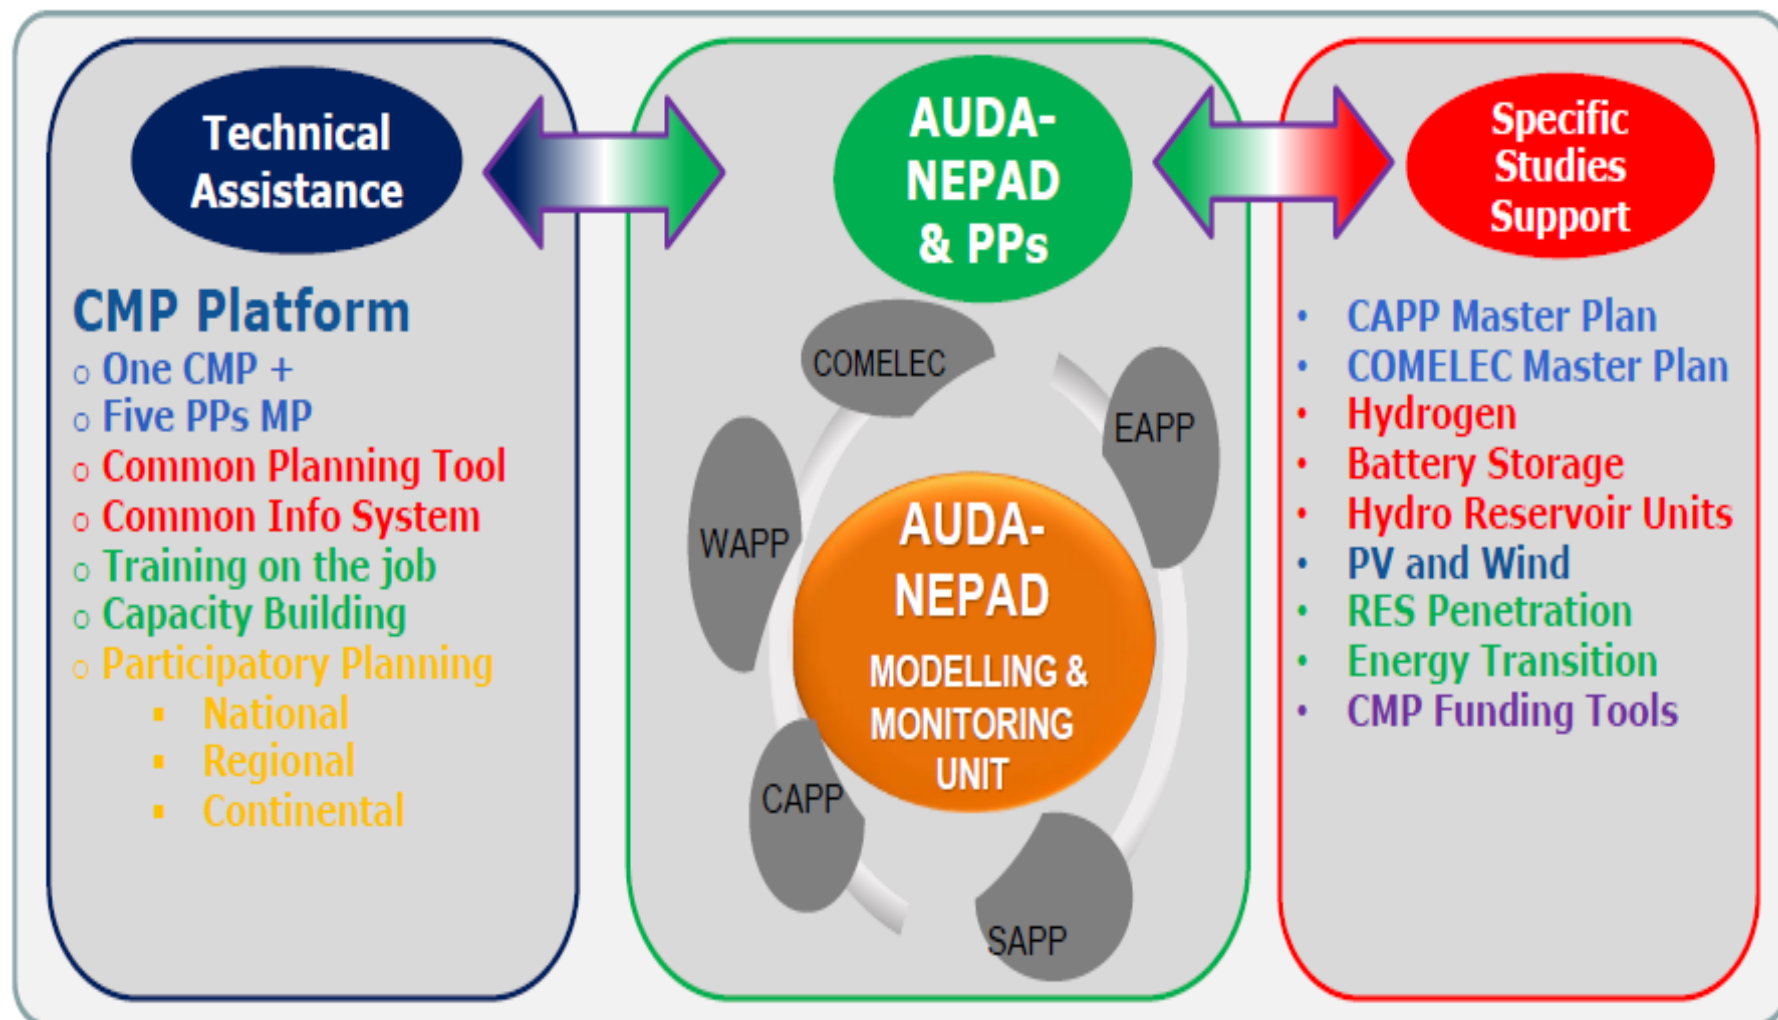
Technical Assistance

CMP Platform
- One CMP +
- Five PPs MP
- Common Planning Tool
- Common Info System
- Training on the job
- Capacity Building
- Participatory Planning
  - National
  - Regional
  - Continental

AUDA-NEPAD & PPs

COMELEC
EAPP
WAPP
CAPP
SAPP

AUDA-NEPAD
MODELLING & MONITORING UNIT

Specific Studies Support

- CAPP Master Plan
- COMELEC Master Plan
- Hydrogen
- Battery Storage
- Hydro Reservoir Units
- PV and Wind
- RES Penetration
- Energy Transition
- CMP Funding Tools